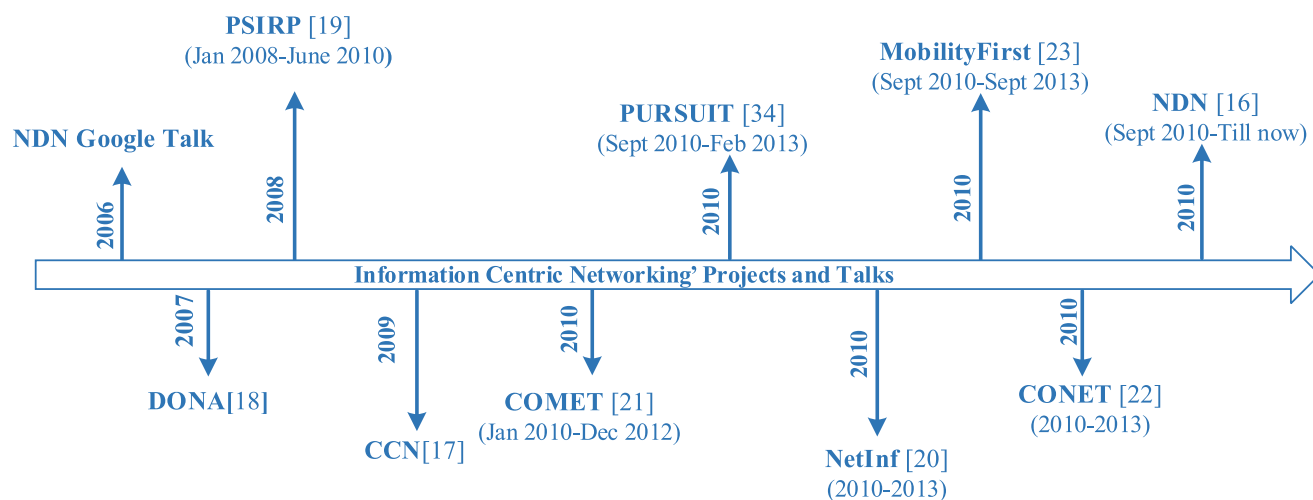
PSIRP [19]
(Jan 2008-June 2010)

MobilityFirst [23]
(Sept 2010-Sept 2013)

PURSUIT [34]
(Sept 2010-Feb 2013)

NDN [16]
(Sept 2010-Till now)

NDN Google Talk

2006

2008

2010

2010

2010

Information Centric Networking' Projects and Talks

2007

2009

2010

2010

2010

DONA[18]

CCN[17]

COMET [21]
(Jan 2010-Dec 2012)

NetInf [20]
(2010-2013)

CONET [22]
(2010-2013)